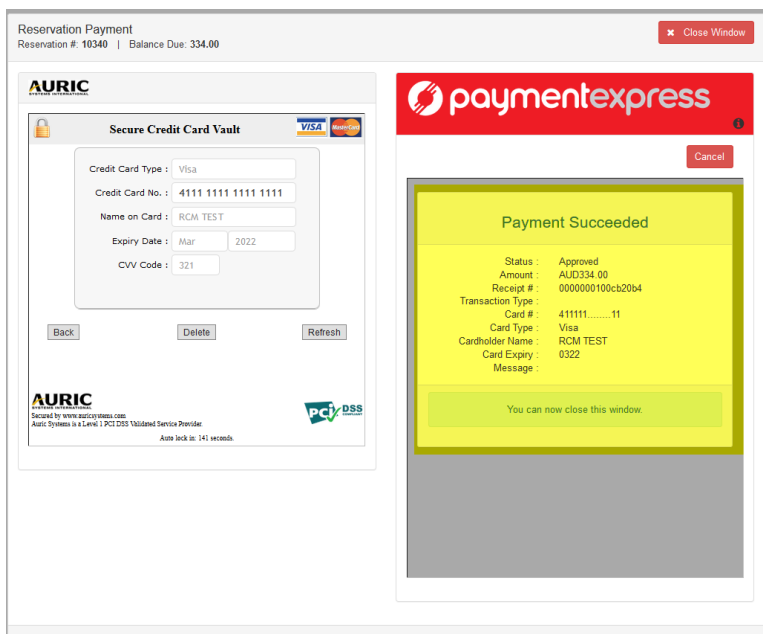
Reservation Payment
Reservation #: 10340 | Balance Due: 334.00

✖ Close Window

AURIC
SYSTEMS INTERNATIONAL

Secure Credit Card Vault

VISA MasterCard

Credit Card Type : Visa
Credit Card No. : 4111 1111 1111 1111
Name on Card : RCM TEST
Expiry Date : Mar 2022
CVV Code : 321

Back Delete Refresh

AURIC
SYSTEMS INTERNATIONAL
Secured by www.auricsystems.com
Auric Systems is a Level 1 PCI DSS Validated Service Provider.

PCI DSS COMPLIANT

Auto lock in: 141 seconds.

paymentexpress

Cancel

Payment Succeeded

Status : Approved
Amount : AUD334.00
Receipt # : 0000000100cb20b4
Transaction Type :
Card # : 411111........11
Card Type : Visa
Cardholder Name : RCM TEST
Card Expiry : 0322
Message :

You can now close this window.